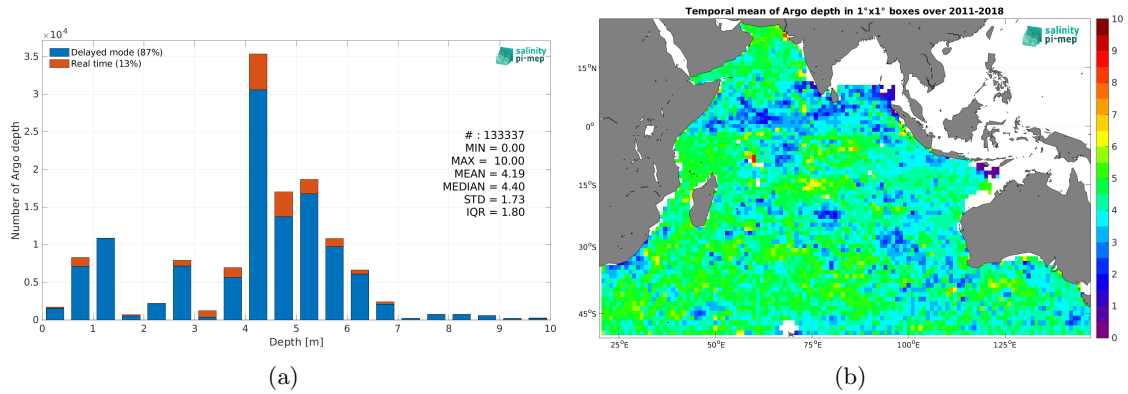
$\times10^4$

Delayed mode (87%)
Real time (13%)

salinity pi-mep

3.5
3
2.5
2
1.5
1
0.5
0

Number of Argo depth

# : 133337
MIN = 0.00
MAX = 10.00
MEAN = 4.19
MEDIAN = 4.40
STD = 1.73
IQR = 1.80

0 1 2 3 4 5 6 7 8 9 10

Depth [m]

(a)

Temporal mean of Argo depth in 1°x1° boxes over 2011-2018

salinity pi-mep

15°N
0°
15°S
30°S
45°S

25°E 50°E 75°E 100°E 125°E

10
9
8
7
6
5
4
3
2
1
0

(b)